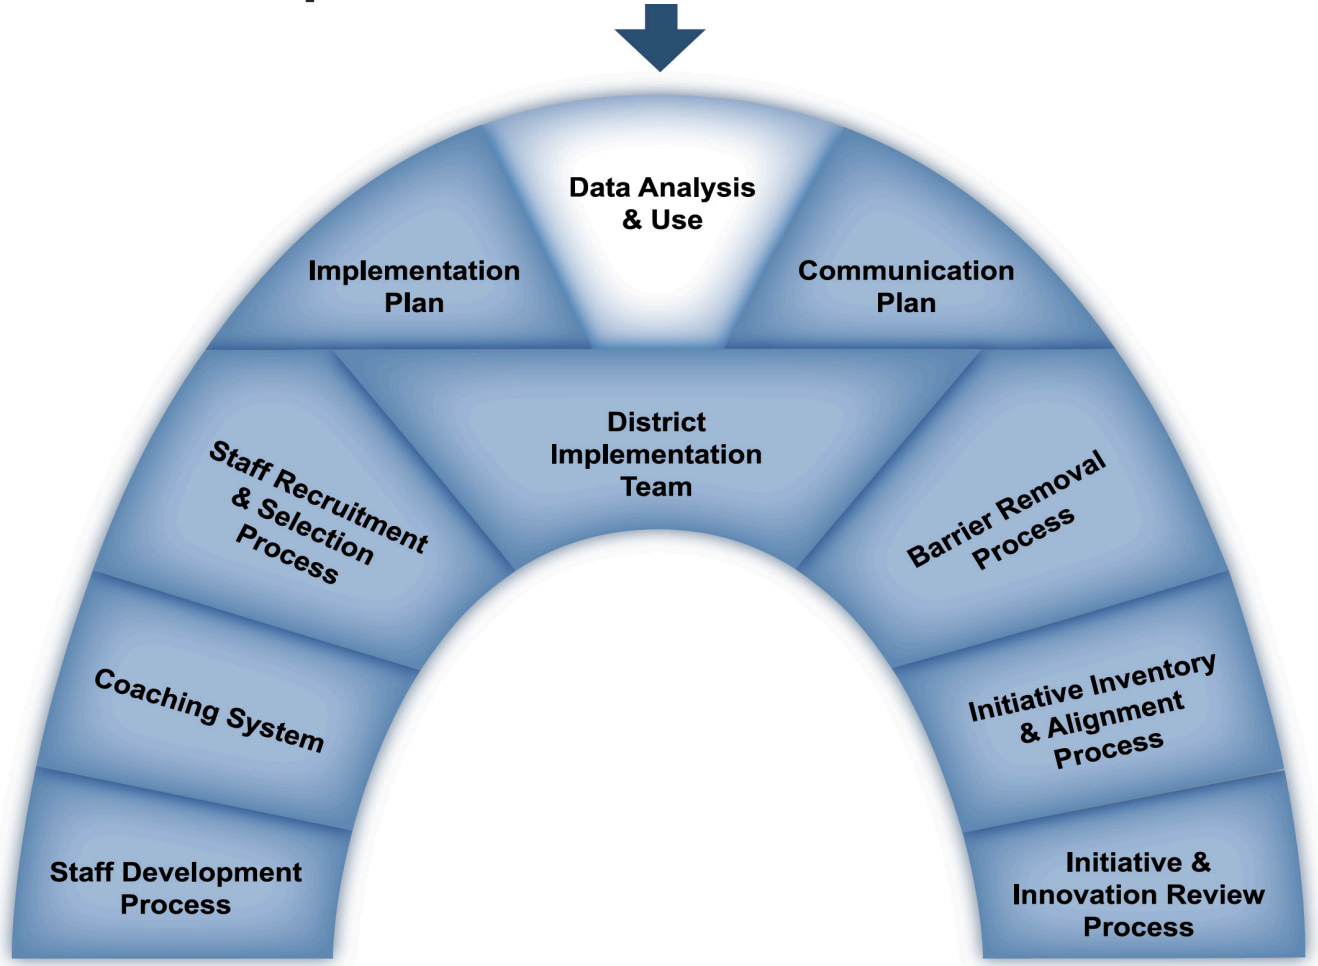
Data Analysis & Use

Implementation Plan

Communication Plan

District Implementation Team

Staff Recruitment & Selection Process

Barrier Removal Process

Coaching System

Initiative Inventory & Alignment Process

Staff Development Process

Initiative & Innovation Review Process